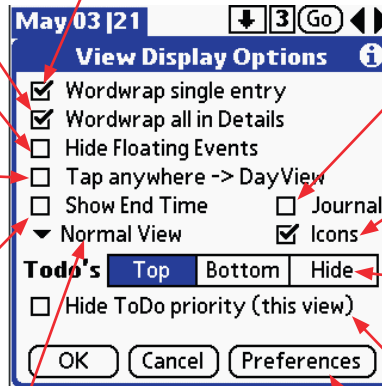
May 03 |21 3 Go

View Display Options

Wordwrap single entry
Wordwrap all in Details
Hide Floating Events
Tap anywhere -> DayView
Show End Time
Journal
Normal View
Icons

| Todo's | Top | Bottom | Hide |
|---|---|---|---|

Hide ToDo priority (this view)

OK
Cancel
Preferences